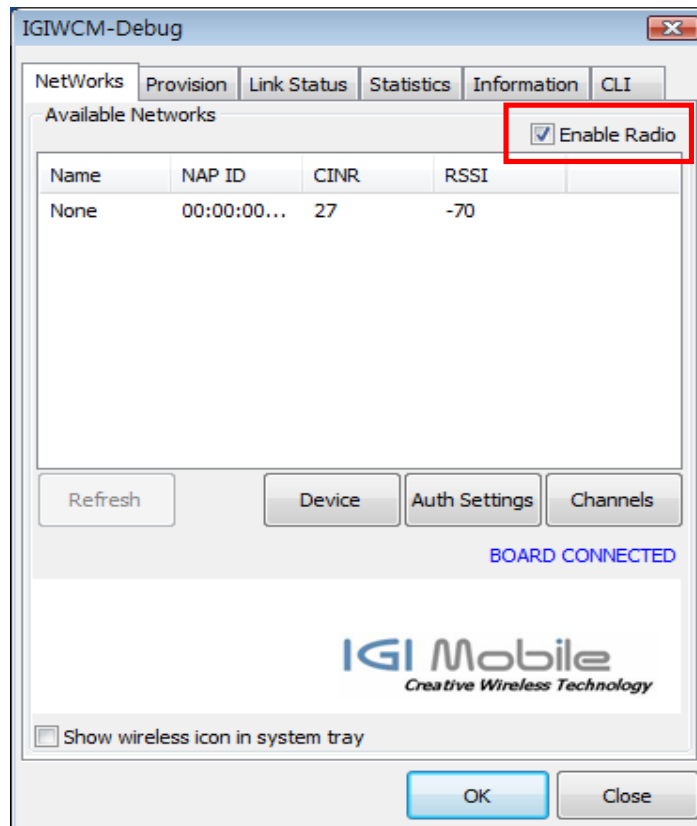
IGIWCM-Debug

NetWorks | Provision | Link Status | Statistics | Information | CLI

Available Networks

Enable Radio

| Name | NAP ID | CINR | RSSI |
|---|---|---|---|
| None | 00:00:00... | 27 | -70 |

Refresh | Device | Auth Settings | Channels

BOARD CONNECTED

IGI Mobile
Creative Wireless Technology

Show wireless icon in system tray

OK | Close